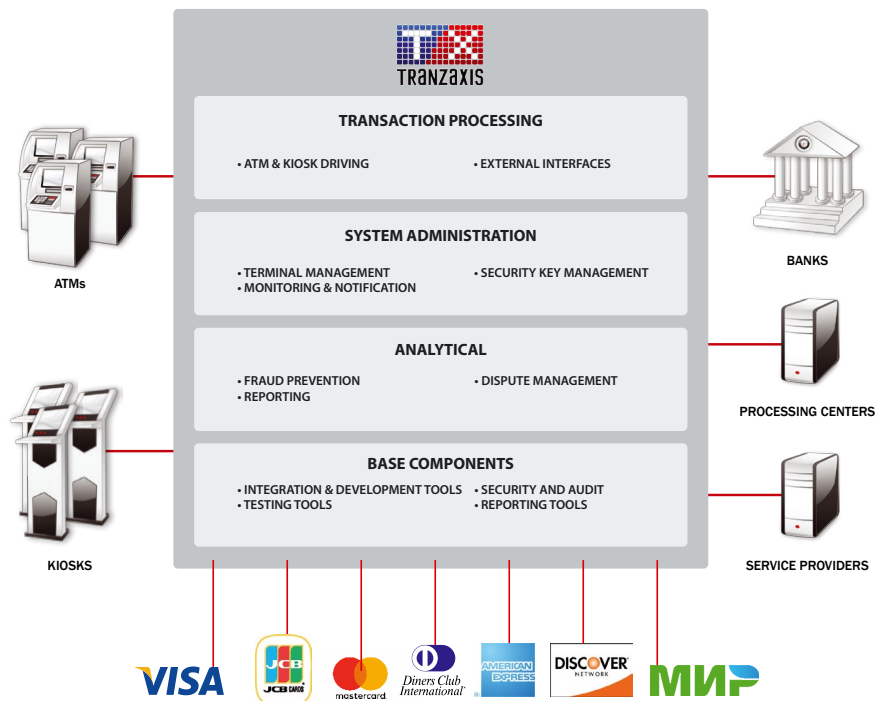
TRANZAXIS

TRANSACTION PROCESSING

• ATM & KIOSK DRIVING
• EXTERNAL INTERFACES

SYSTEM ADMINISTRATION

• TERMINAL MANAGEMENT
• MONITORING & NOTIFICATION
• SECURITY KEY MANAGEMENT

ANALYTICAL

• FRAUD PREVENTION
• REPORTING
• DISPUTE MANAGEMENT

BASE COMPONENTS

• INTEGRATION & DEVELOPMENT TOOLS
• TESTING TOOLS
• SECURITY AND AUDIT
• REPORTING TOOLS

ATMs

KIOSKS

BANKS

PROCESSING CENTERS

SERVICE PROVIDERS

VISA

JCB
JCB CARDS

mastercard

Diners Club International

AMERICAN EXPRESS

DISCOVER
NETWORK

МИР